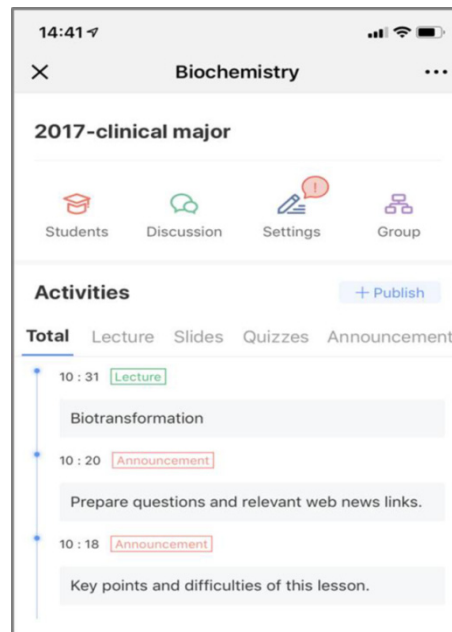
14:41

×    Biochemistry    ···

2017-clinical major

!

Students    Discussion    Settings    Group

Activities    + Publish

Total    Lecture    Slides    Quizzes    Announcement

10 : 31    Lecture

Biotransformation

10 : 20    Announcement

Prepare questions and relevant web news links.

10 : 18    Announcement

Key points and difficulties of this lesson.